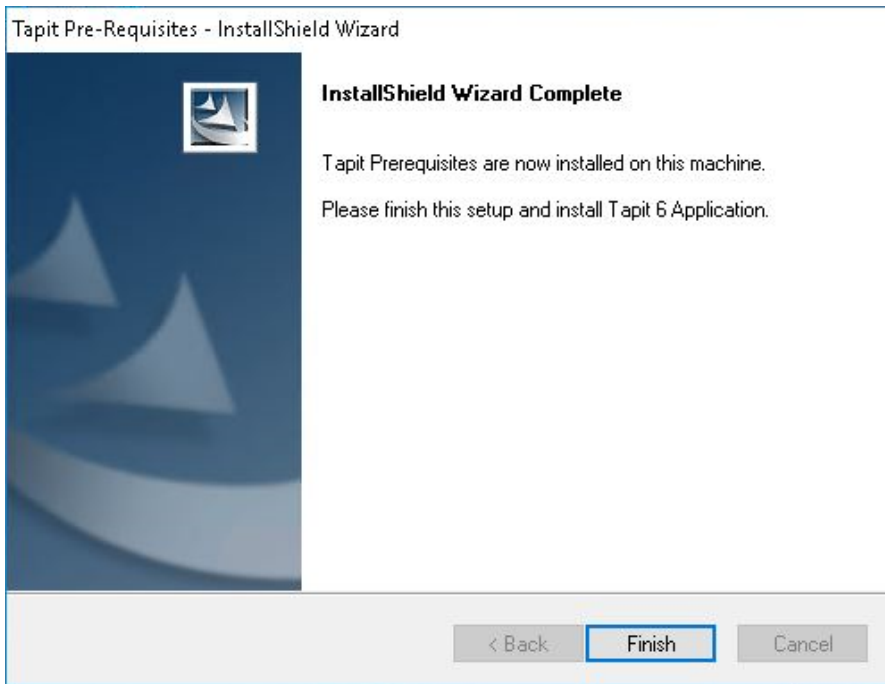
Tapit Pre-Requisites - InstallShield Wizard

InstallShield Wizard Complete

Tapit Prerequisites are now installed on this machine.

Please finish this setup and install Tapit 6 Application.

< Back

Finish

Cancel